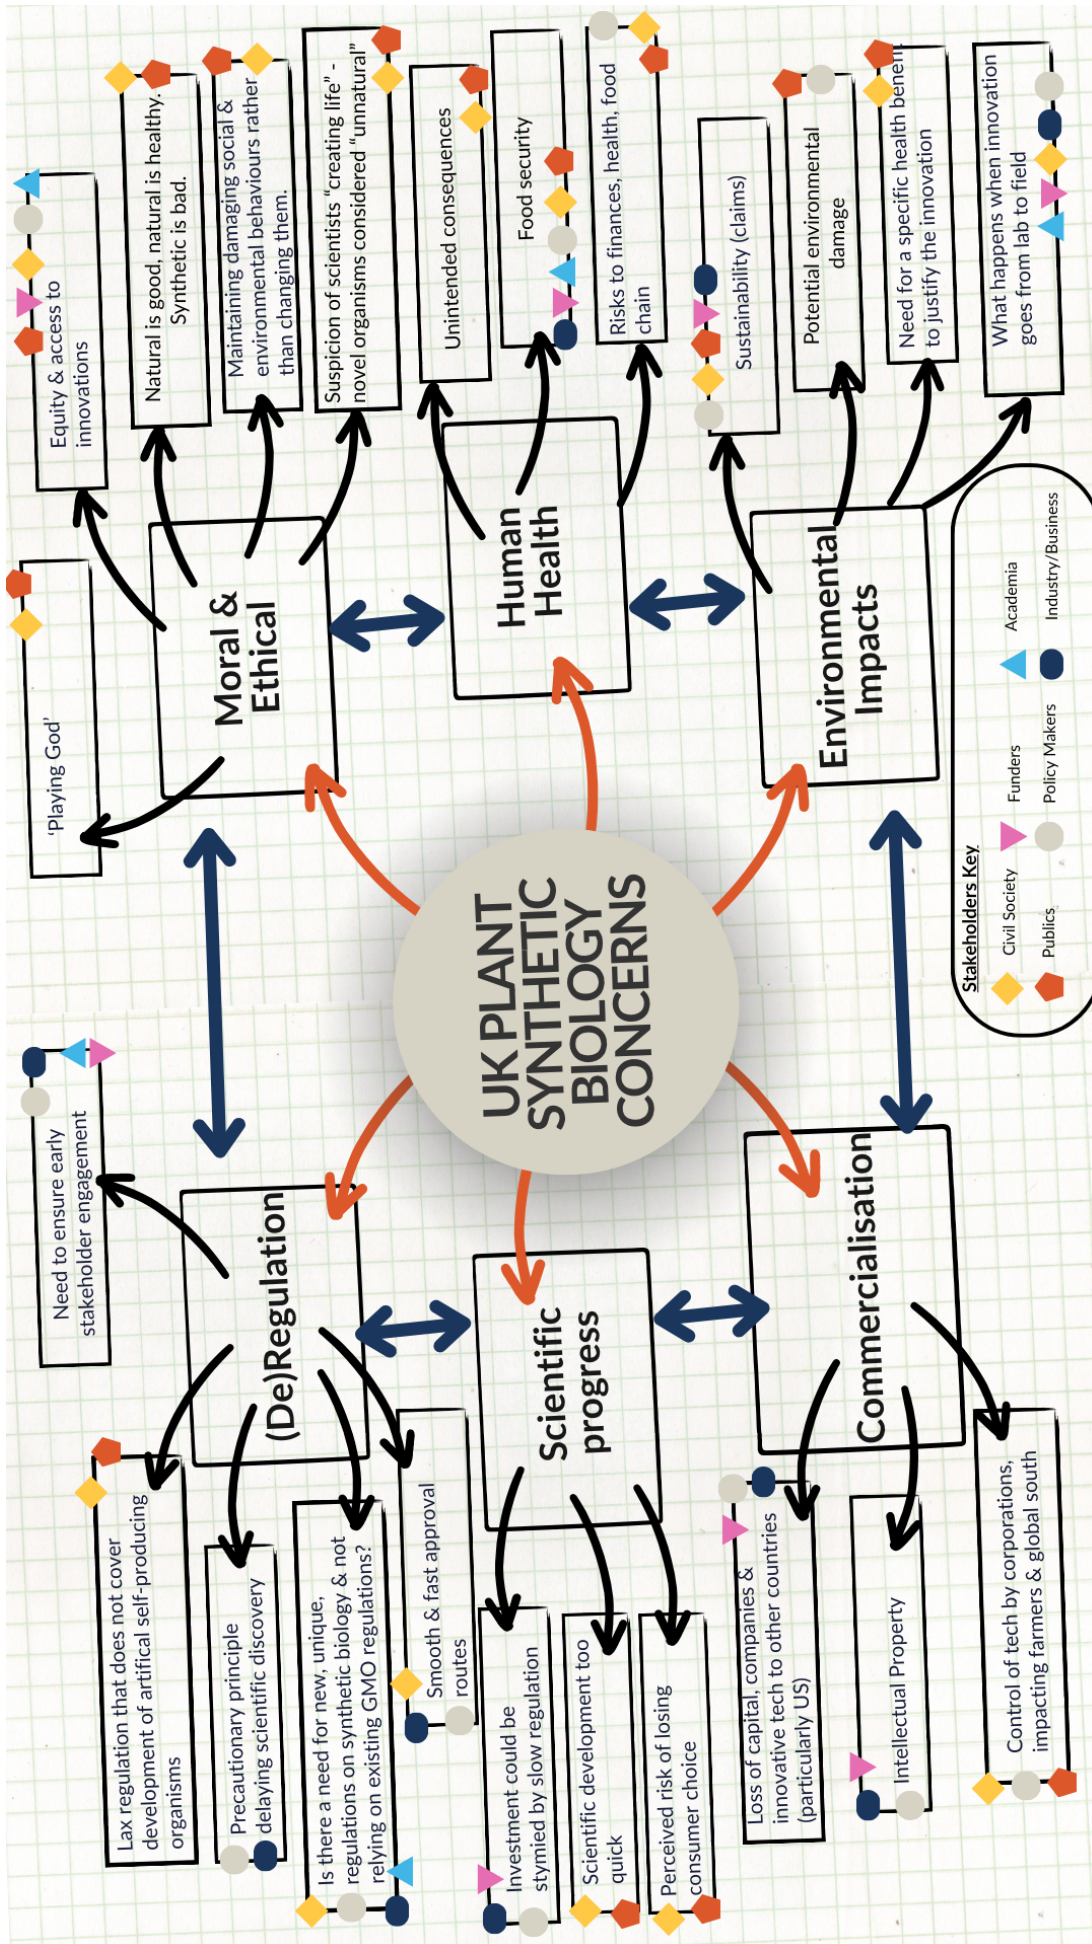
UK PLANT SYNTHETIC BIOLOGY CONCERNS

Moral & Ethical

Equity & access to innovations

Natural is good, natural is healthy. Synthetic is bad.

Maintaining damaging social & environmental behaviours rather than changing them.

Suspicion of scientists "creating life" - novel organisms considered "unnatural"

'Playing God'

Human Health

Unintended consequences

Food security

Risks to finances, health, food chain

Environmental Impacts

Sustainability (claims)

Potential environmental damage

Need for a specific health benefit to justify the innovation

What happens when innovation goes from lab to field

Stakeholders Key
Civil Society
Publics
Funders
Policy Makers
Academia
Industry/Business

(De)Regulation

Need to ensure early stakeholder engagement

Lax regulation that does not cover development of artifical self-producing organisms

Precautionary principle delaying scientific discovery

Is there a need for new, unique, regulations on synthetic biology & not relying on existing GMO regulations?

Smooth & fast approval routes

Scientific progress

Investment could be stymied by slow regulation

Scientific development too quick

Perceived risk of losing consumer choice

Commercialisation

Loss of capital, companies & innovative tech to other countries (particularly US)

Intellectual Property

Control of tech by corporations, impacting farmers & global south